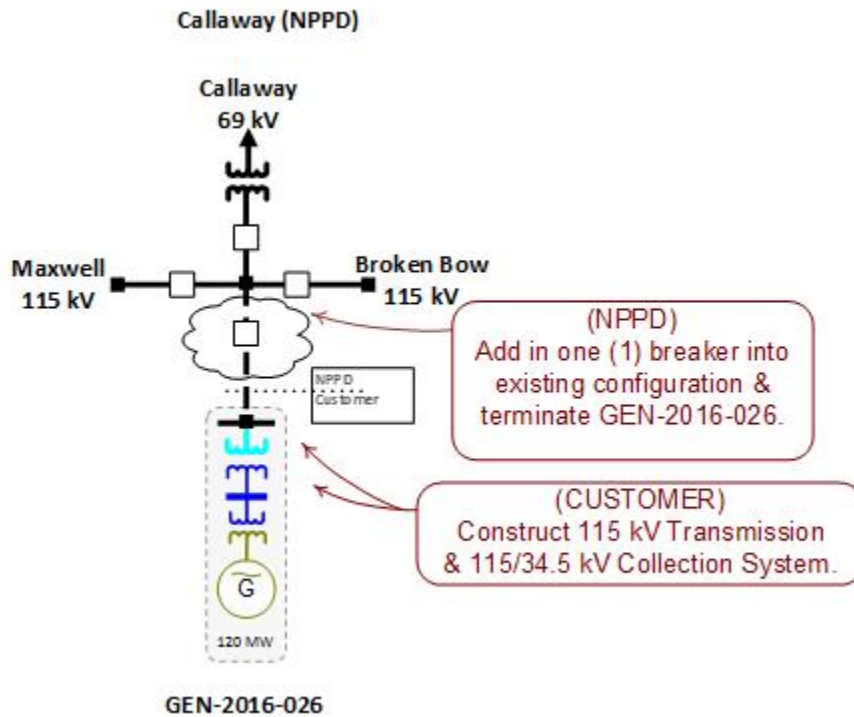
Callaway (NPPD)

Callaway
69 kV

Maxwell
115 kV

Broken Bow
115 kV

(NPPD)
Add in one (1) breaker into existing configuration & terminate GEN-2016-026.

NPPD
Customer

(CUSTOMER)
Construct 115 kV Transmission & 115/34.5 kV Collection System.

G

120 MW

GEN-2016-026